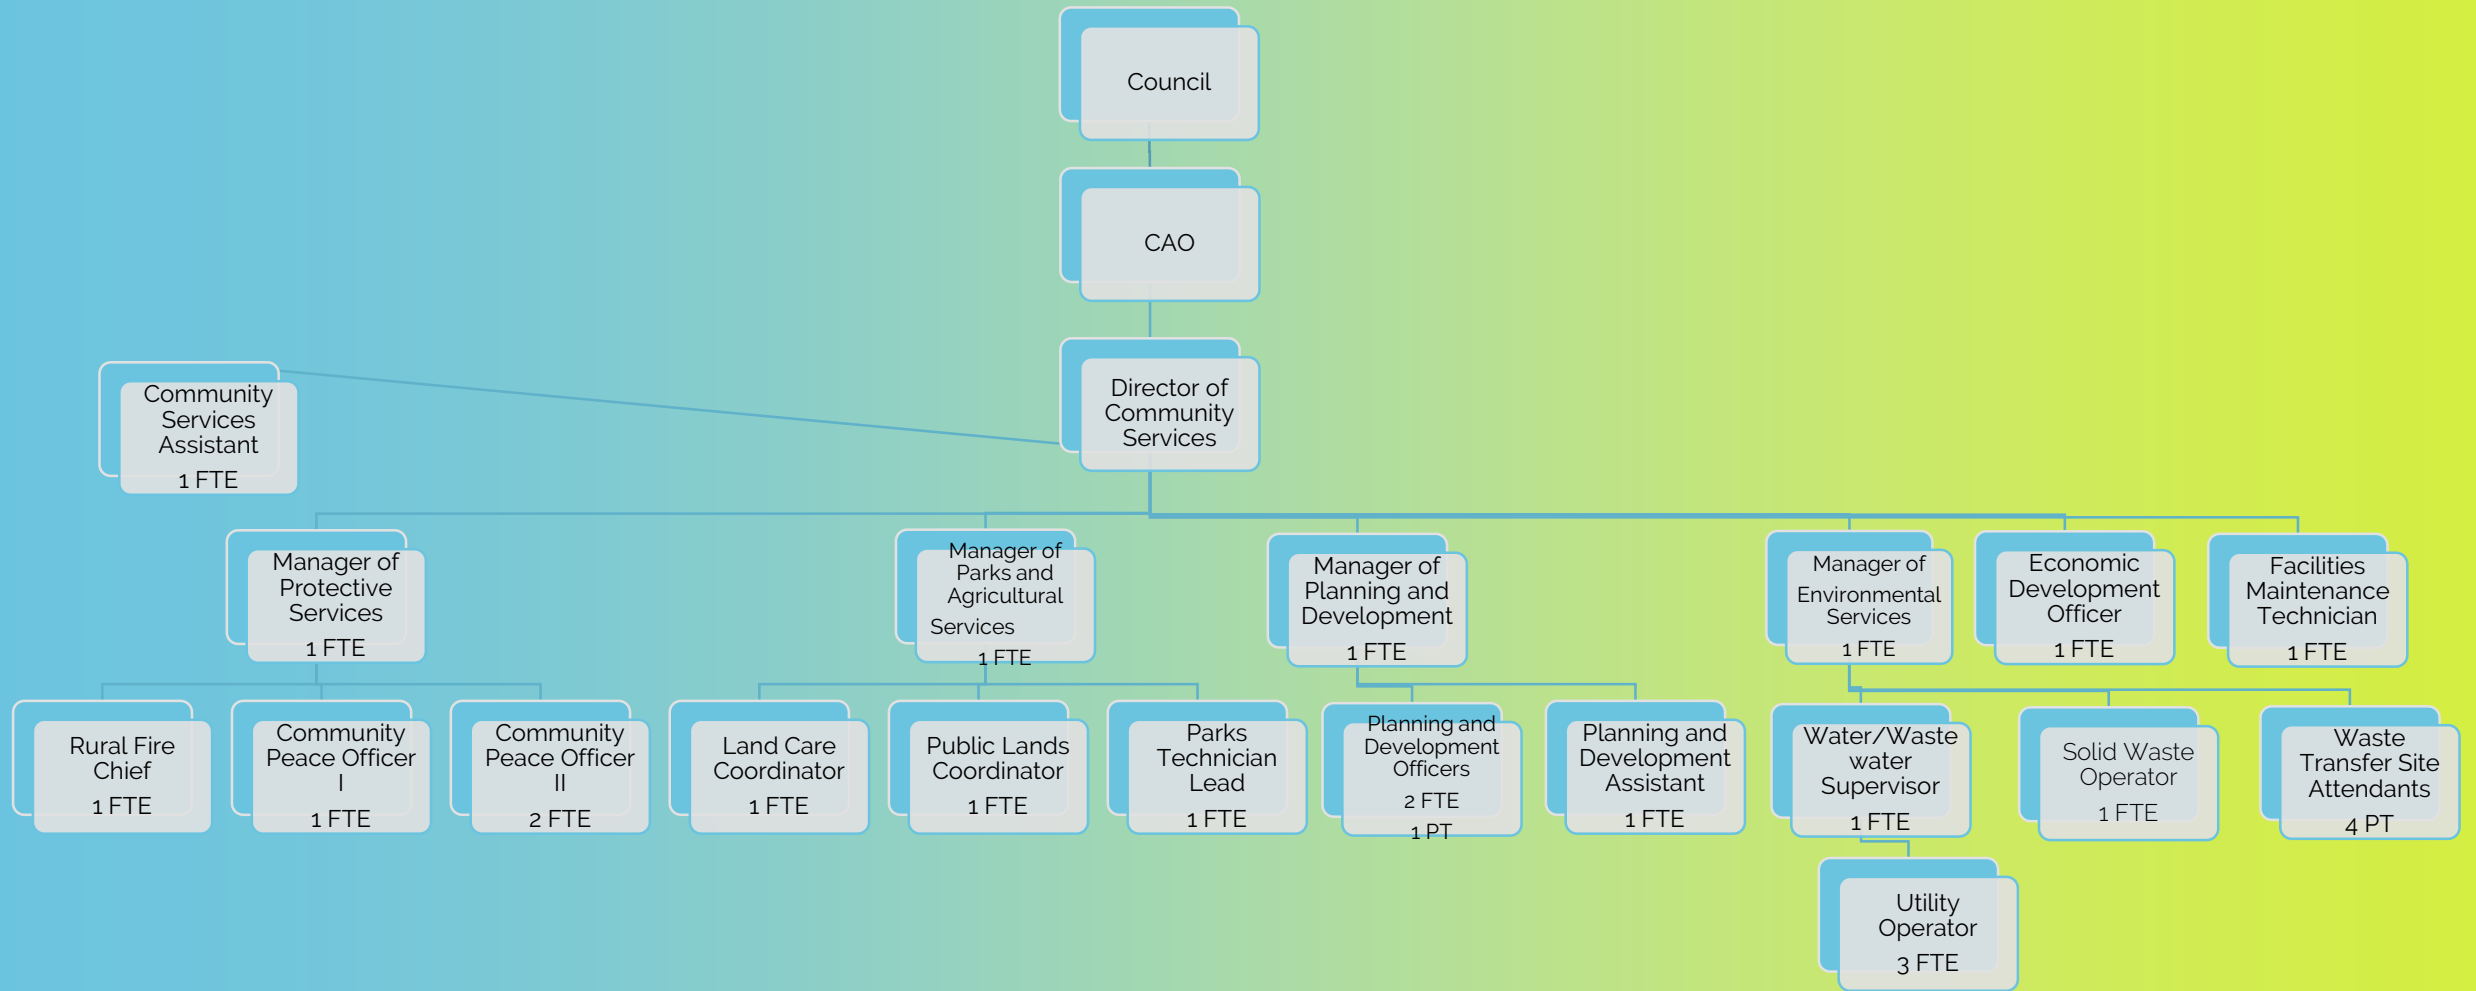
Council

CAO

Director of Community Services

Community Services Assistant
1 FTE

Manager of Protective Services
1 FTE

Manager of Parks and Agricultural Services
1 FTE

Manager of Planning and Development
1 FTE

Manager of Environmental Services
1 FTE

Economic Development Officer
1 FTE

Facilities Maintenance Technician
1 FTE

Rural Fire Chief
1 FTE

Community Peace Officer I
1 FTE

Community Peace Officer II
2 FTE

Land Care Coordinator
1 FTE

Public Lands Coordinator
1 FTE

Parks Technician Lead
1 FTE

Planning and Development Officers
2 FTE
1 PT

Planning and Development Assistant
1 FTE

Water/Waste water Supervisor
1 FTE

Solid Waste Operator
1 FTE

Waste Transfer Site Attendants
4 PT

Utility Operator
3 FTE